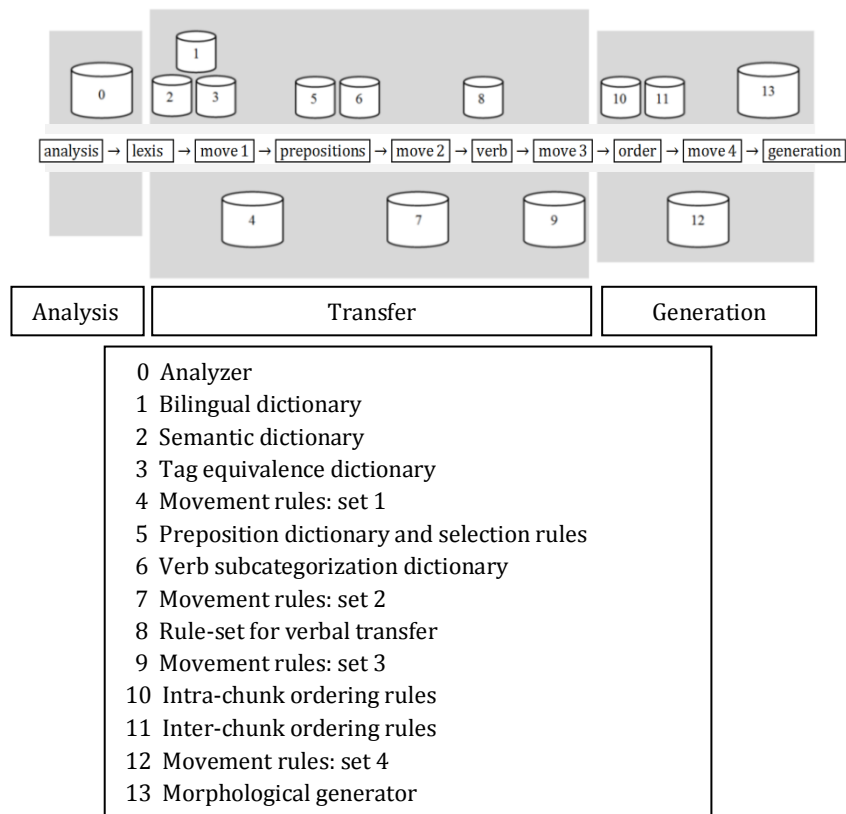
1

0 2 3 5 6 8 10 11 13

analysis → lexis → move 1 → prepositions → move 2 → verb → move 3 → order → move 4 → generation

4 7 9 12

Analysis | Transfer | Generation

0 Analyzer
1 Bilingual dictionary
2 Semantic dictionary
3 Tag equivalence dictionary
4 Movement rules: set 1
5 Preposition dictionary and selection rules
6 Verb subcategorization dictionary
7 Movement rules: set 2
8 Rule-set for verbal transfer
9 Movement rules: set 3
10 Intra-chunk ordering rules
11 Inter-chunk ordering rules
12 Movement rules: set 4
13 Morphological generator